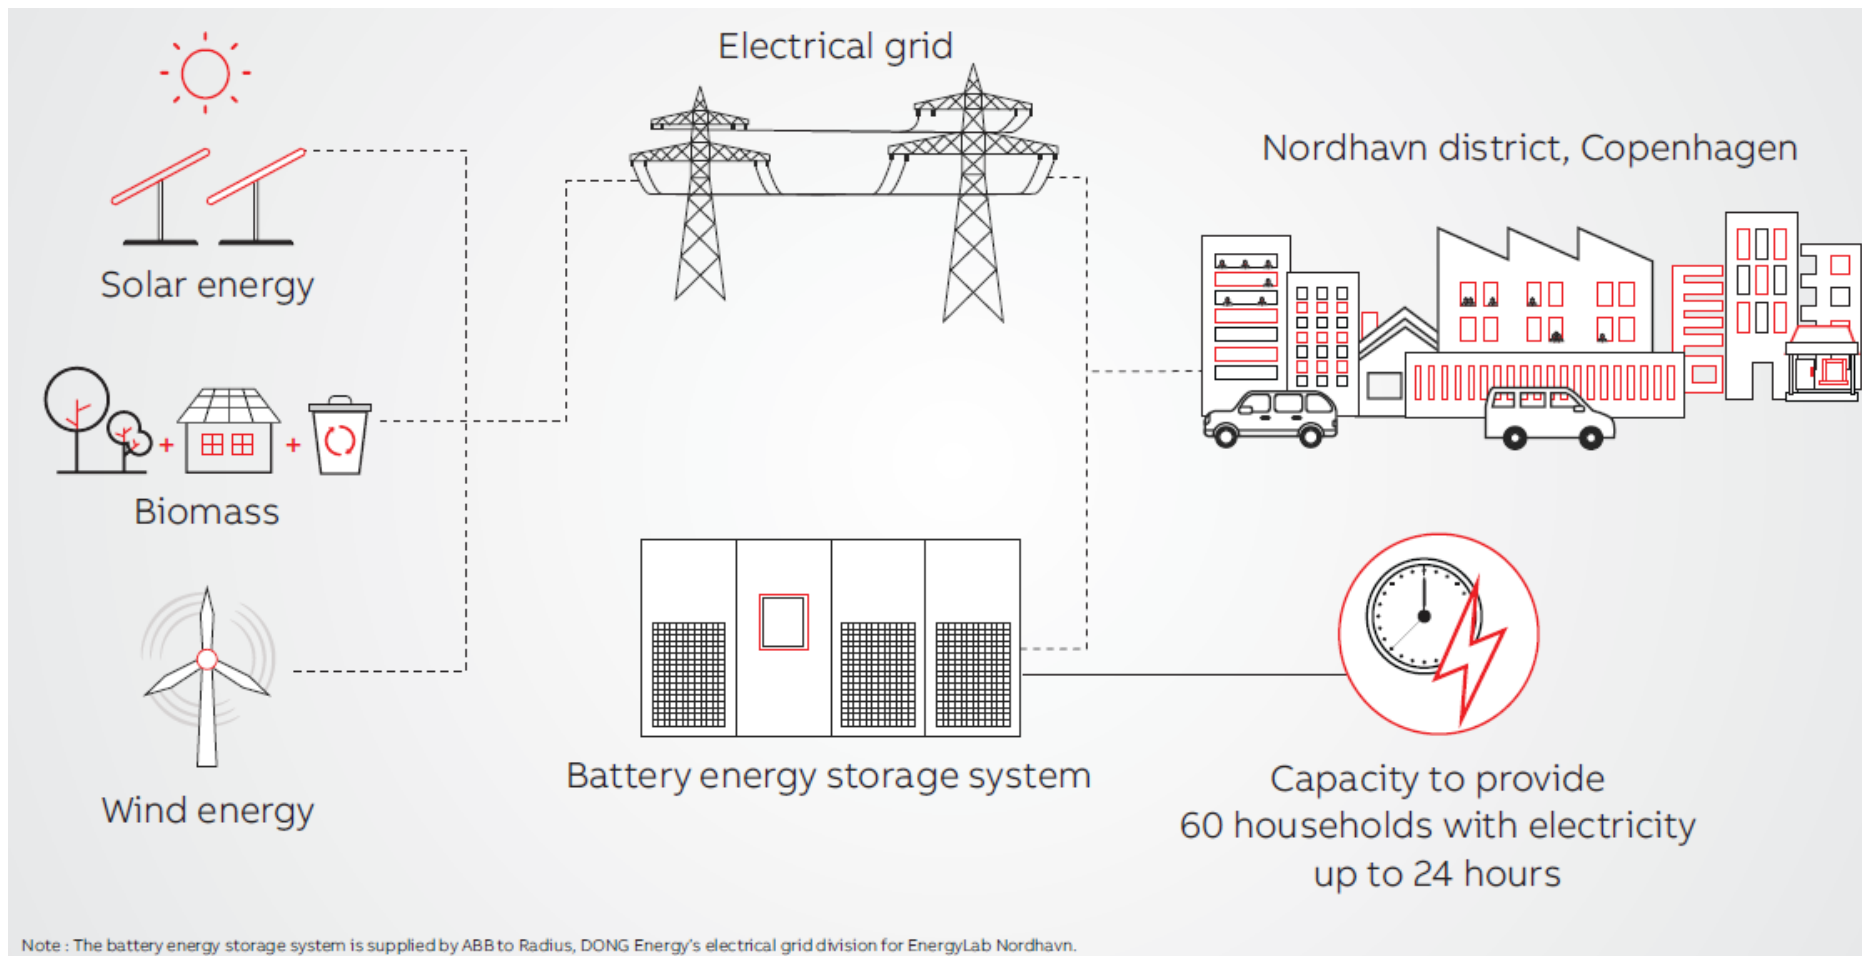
Electrical grid

Solar energy

Nordhavn district, Copenhagen

+ +

Biomass

Wind energy

Battery energy storage system

Capacity to provide
60 households with electricity
up to 24 hours

Note : The battery energy storage system is supplied by ABB to Radius, DONG Energy's electrical grid division for EnergyLab Nordhavn.